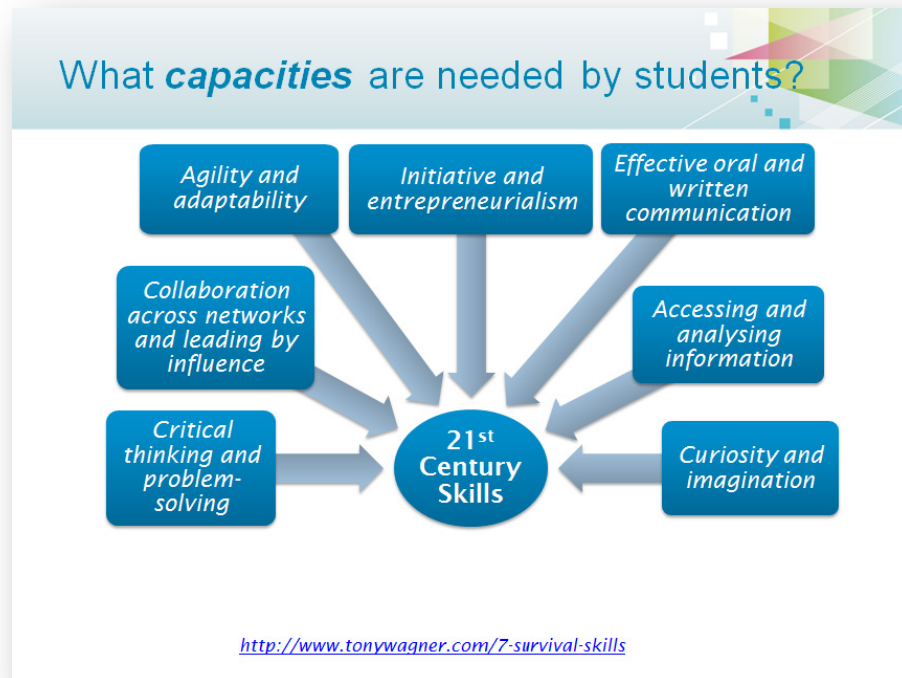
What *capacities* are needed by students?

Agility and adaptability

Initiative and entrepreneurialism

Effective oral and written communication

Collaboration across networks and leading by influence

Accessing and analysing information

Critical thinking and problem-solving

21$^{st}$ Century Skills

Curiosity and imagination

http://www.tonywagner.com/7-survival-skills